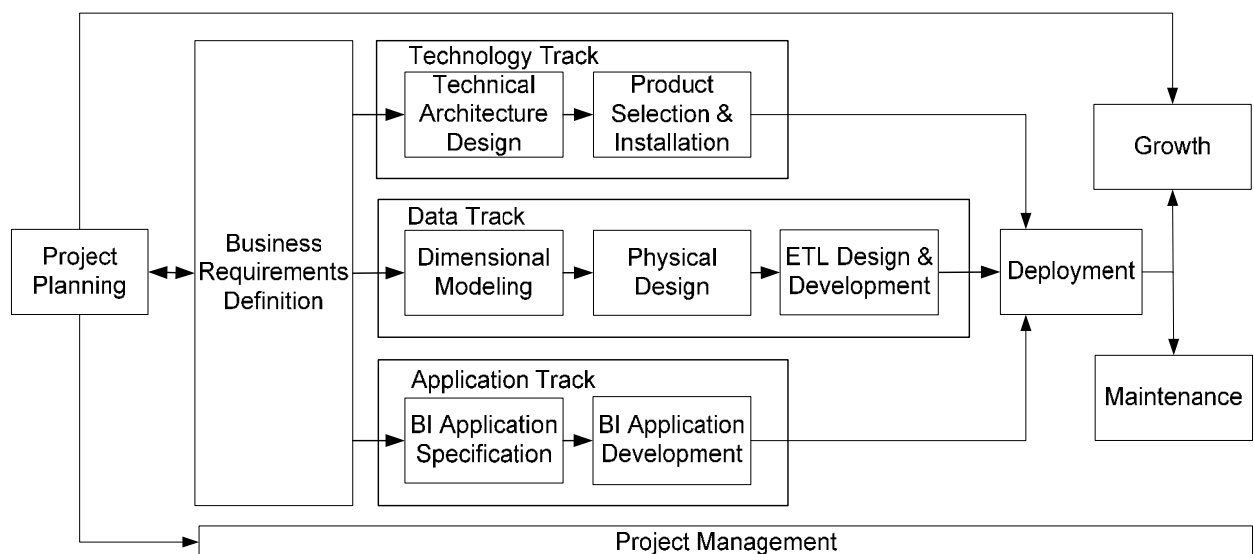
Technology Track

Technical Architecture Design

Product Selection & Installation

Growth

Data Track

Project Planning

Business Requirements Definition

Dimensional Modeling

Physical Design

ETL Design & Development

Deployment

Application Track

BI Application Specification

BI Application Development

Maintenance

Project Management